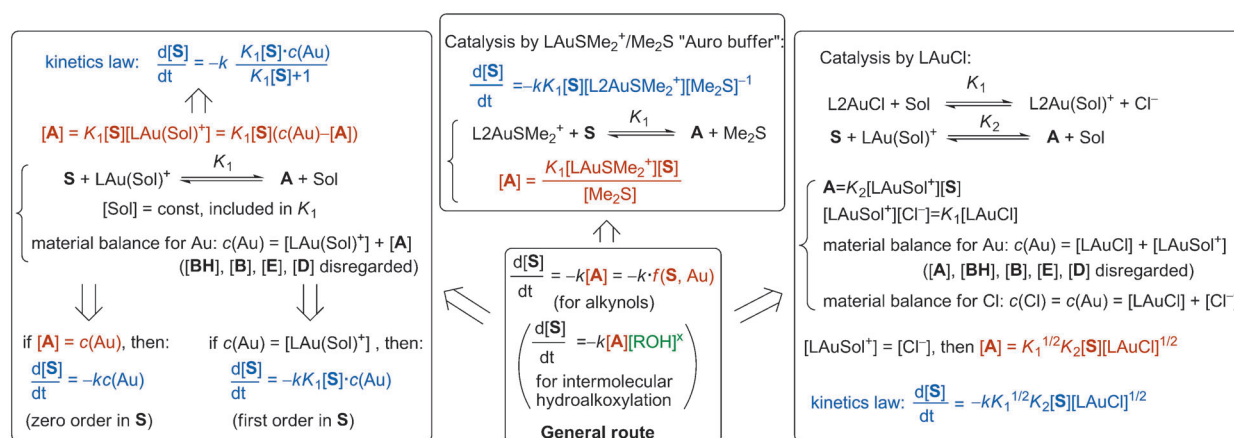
kinetics law: $\frac{d[S]}{dt} = -k\frac{K_1[S]\cdot c(Au)}{K_1[S]+1}$

$[A] = K_1[S][LAu(Sol)^+] = K_1[S](c(Au)-[A])$

$S + LAu(Sol)^+ \overset{K_1}{\rightleftharpoons} A + Sol$

[Sol] = const, included in $K_1$

material balance for Au: $c(Au) = [LAu(Sol)^+] + [A]$
([BH], [B], [E], [D] disregarded)

if $[A] = c(Au)$, then:
$\frac{d[S]}{dt} = -kc(Au)$
(zero order in S)

if $c(Au) = [LAu(Sol)^+]$ , then:
$\frac{d[S]}{dt} = -kK_1[S]\cdot c(Au)$
(first order in S)

Catalysis by $LAuSMe_2^+/Me_2S$ "Auro buffer":
$\frac{d[S]}{dt} = -kK_1[S][L2AuSMe_2^+][Me_2S]^{-1}$

$L2AuSMe_2^+ + S \overset{K_1}{\rightleftharpoons} A + Me_2S$

$[A] = \frac{K_1[LAuSMe_2^+][S]}{[Me_2S]}$

$\frac{d[S]}{dt} = -k[A] = -k\cdot f(S, Au)$
(for alkynols)

$\left(\frac{d[S]}{dt} = -k[A][ROH]^x\right.$
for intermolecular hydroalkoxylation$\left.\right)$

General route

Catalysis by LAuCl:

$L2AuCl + Sol \overset{K_1}{\rightleftharpoons} L2Au(Sol)^+ + Cl^-$
$S + LAu(Sol)^+ \overset{K_2}{\rightleftharpoons} A + Sol$

$A=K_2[LAuSol^+][S]$
$[LAuSol^+][Cl^-]=K_1[LAuCl]$
material balance for Au: $c(Au) = [LAuCl] + [LAuSol^+]$
([A], [BH], [B], [E], [D] disregarded)
material balance for Cl: $c(Cl) = c(Au) = [LAuCl] + [Cl^-]$

$[LAuSol^+] = [Cl^-]$, then $[A] = K_1^{1/2}K_2[S][LAuCl]^{1/2}$

kinetics law: $\frac{d[S]}{dt} = -kK_1^{1/2}K_2[S][LAuCl]^{1/2}$